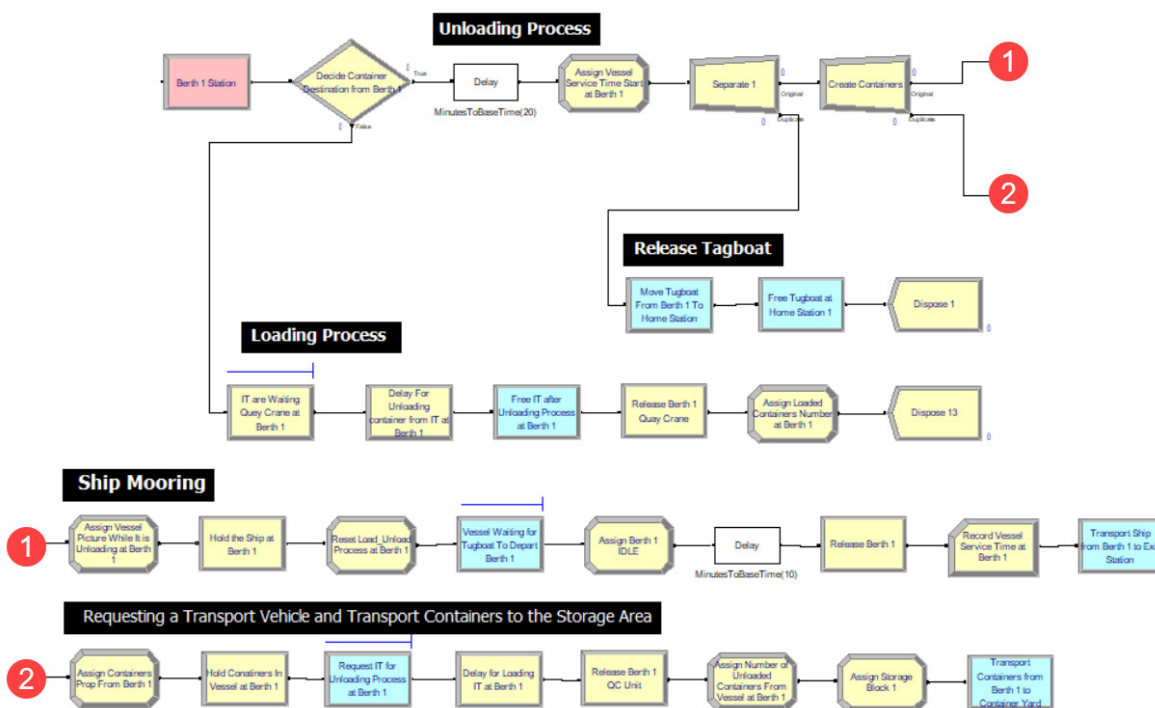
Unloading Process

Berth 1 Station

Decide Container Destination from Berth 1

True

False

Delay

MinutesToBaseTime(20)

Assign Vessel Service Time Start at Berth 1

Separate 1

Original

Duplicate

Create Containers

Original

Duplicate

1

2

Release Tagboat

Move Tugboat From Berth 1 To Home Station

Free Tugboat at Home Station 1

Dispose 1

Loading Process

IT are Waiting Quey Crane at Berth 1

Delay For Unloading container from IT at Berth 1

Free IT after Unloading Process at Berth 1

Release Berth 1 Quay Crane

Assign Loaded Containers Number at Berth 1

Dispose 13

Ship Mooring

1

Assign Vessel Picture While It is Unloading at Berth 1

Hold the Ship at Berth 1

Reset Load_Unload Process at Berth 1

Vessel Waiting for Tugboat To Depart Berth 1

Assign Berth 1 IDLE

Delay

MinutesToBaseTime(10)

Release Berth 1

Record Vessel Service Time at Berth 1

Transport Ship from Berth 1 to Ex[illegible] Station

Requesting a Transport Vehicle and Transport Containers to the Storage Area

2

Assign Containers Prop From Berth 1

Hold Conatiners In Vessel at Berth 1

Request IT for Unloading Process at Berth 1

Delay for Loading IT at Berth 1

Release Berth 1 QC Unit

Assign Number of Unloaded Containers From Vessel at Berth 1

Assign Storage Block 1

Transport Containers from Berth 1 to Container Yard